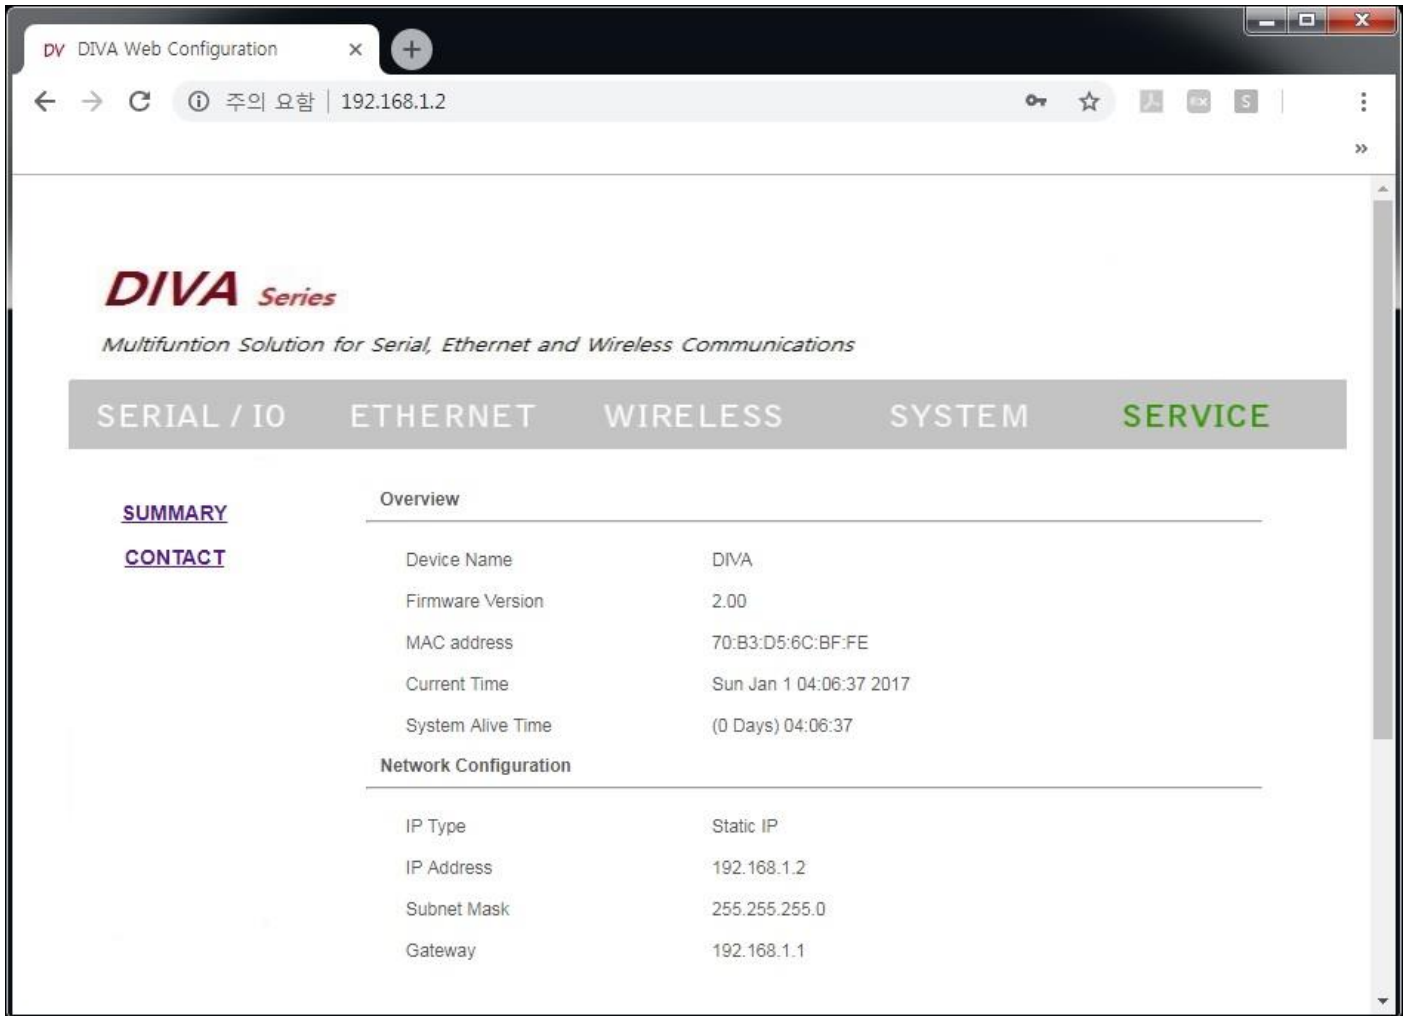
DV DIVA Web Configuration ×

주의 요함 | 192.168.1.2

»

DIVA Series

Multifuntion Solution for Serial, Ethernet and Wireless Communications

SERIAL / IO ETHERNET WIRELESS SYSTEM SERVICE

SUMMARY

CONTACT

Overview

| | |
|---|---|
| Device Name | DIVA |
| Firmware Version | 2.00 |
| MAC address | 70:B3:D5:6C:BF:FE |
| Current Time | Sun Jan 1 04:06:37 2017 |
| System Alive Time | (0 Days) 04:06:37 |

Network Configuration

| | |
|---|---|
| IP Type | Static IP |
| IP Address | 192.168.1.2 |
| Subnet Mask | 255.255.255.0 |
| Gateway | 192.168.1.1 |